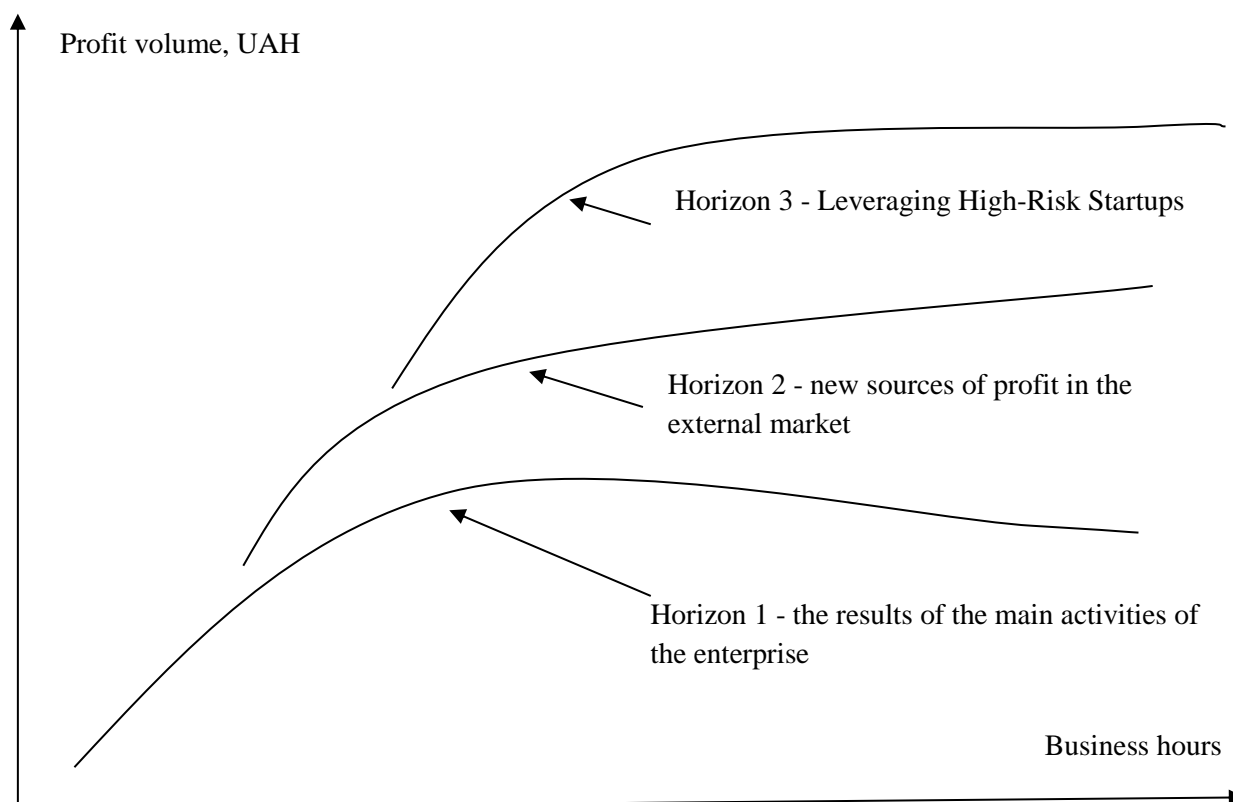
Profit volume, UAH

Horizon 3 - Leveraging High-Risk Startups

Horizon 2 - new sources of profit in the external market

Horizon 1 - the results of the main activities of the enterprise

Business hours